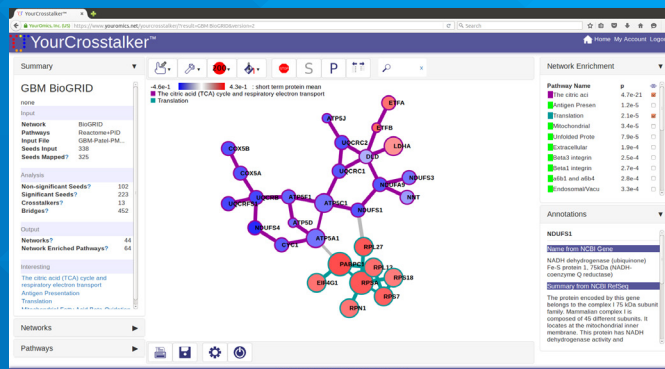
YourCrosstalker™ ×

YourOmics, Inc (US) https://www.youromics.net/yourcrosstalker/?result=GBM-BioGRID&version=1

Search

YourCrosstalker™

Home My Account Logout

Summary

GBM BioGRID

none

Input

| Network | BioGRID |
|---|---|
| Pathways | Reactome+PID |
| Input File | GBM-Patel-PM... |
| Seeds Input | 338 |
| Seeds Mapped? | 325 |

Analysis

| Non-significant Seeds? | 102 |
|---|---|
| Significant Seeds? | 223 |
| Crosstalkers? | 13 |
| Bridges? | 452 |

Output

| Networks? | 44 |
|---|---|
| Network Enriched Pathways? | 64 |

Interesting

The citric acid (TCA) cycle and respiratory electron transport
Antigen Presentation
Translation
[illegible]

Networks

Pathways

S P

-4.6e-1 4.3e-1 : short term protein mean
The citric acid (TCA) cycle and respiratory electron transport
Translation

ETFA
ATP5J
ETFB
UQCRC2
LDHA
COX5B
DLD
COX5A
UQCRC1
NDUFA9
NDUFS3
UQCRB
ATP5F1
ATP5C1
NNT
UQCRFS1
NDUFS1
ATP5D
NDUFS4
CYC1
ATP5A1
RPL27
PABPC1
RPL13
EIF4G1
RPS18
RPS6
RPS7
RPN1

Network Enrichment

| Pathway Name | p |
|---|---|
| The citric aci | 4.7e-21 |
| Antigen Presen | 1.2e-5 |
| Translation | 2.1e-5 |
| Mitochondrial | 3.4e-5 |
| Unfolded Prote | 7.9e-5 |
| Extracellular | 1.9e-4 |
| Beta3 integrin | 2.5e-4 |
| Beta1 integrin | 2.7e-4 |
| a6b1 and a6b4 | 2.8e-4 |
| Endosomal/Vacu | 3.5e-4 |

Annotations

NDUFS1

Name from NCBI Gene

NADH dehydrogenase (ubiquinone) Fe-S protein 1, 75kDa (NADH-coenzyme Q reductase)

Summary from NCBI RefSeq

The protein encoded by this gene belongs to the complex I 75 kDa subunit family. Mammalian complex I is composed of 45 different subunits. It locates at the mitochondrial inner membrane. This protein has NADH dehydrogenase activity and